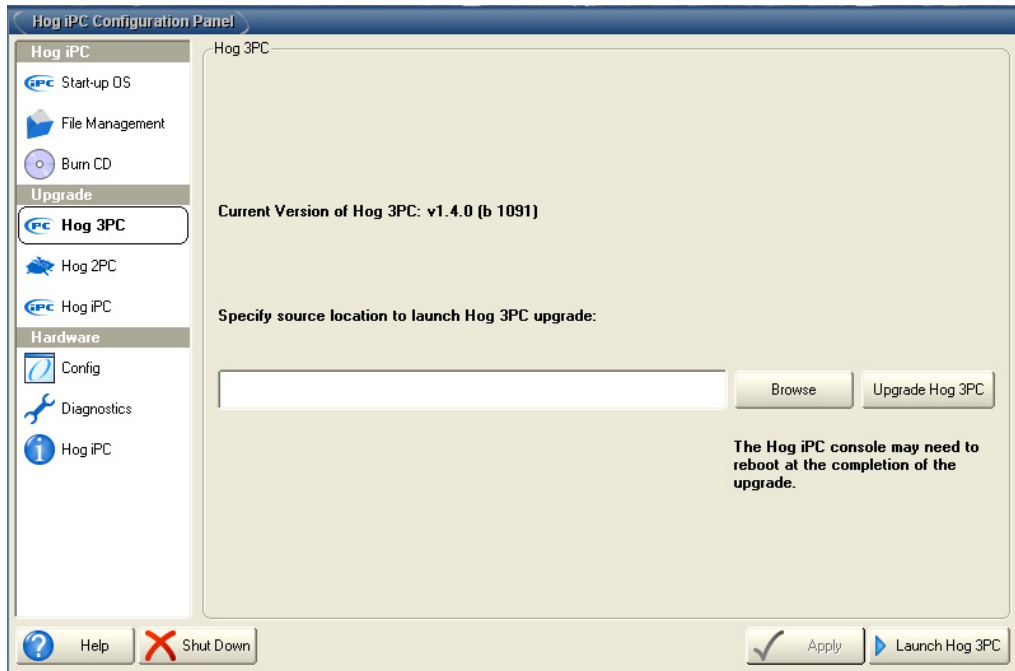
Hog iPC Configuration Panel

Hog iPC
iPC Start-up OS
File Management
Burn CD
Upgrade
3PC Hog 3PC
Hog 2PC
iPC Hog iPC
Hardware
Config
Diagnostics
Hog iPC

Hog 3PC

Current Version of Hog 3PC: v1.4.0 (b 1091)

Specify source location to launch Hog 3PC upgrade:

Browse
Upgrade Hog 3PC

The Hog iPC console may need to reboot at the completion of the upgrade.

Help
Shut Down
Apply
Launch Hog 3PC